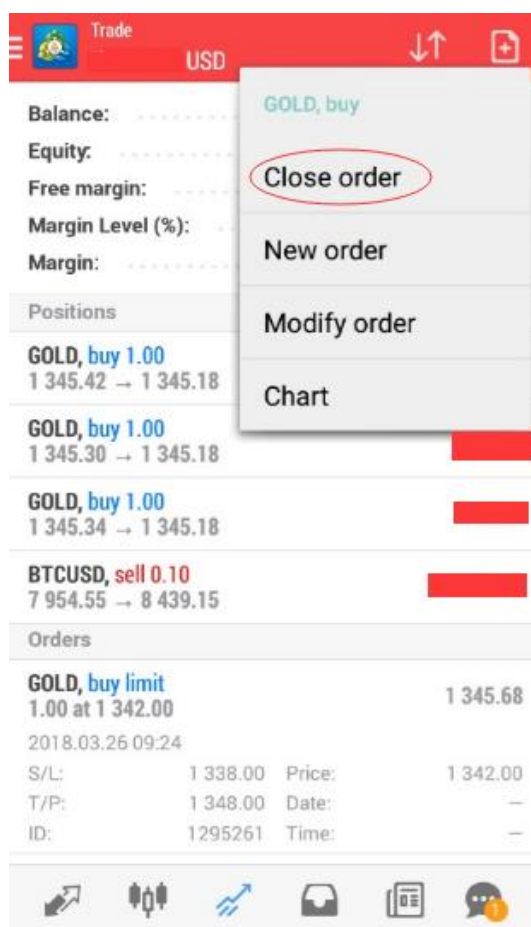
Trade
USD

GOLD, buy
Close order
New order
Modify order
Chart

Balance:
Equity:
Free margin:
Margin Level (%):
Margin:

Positions
GOLD, buy 1.00
1 345.42 → 1 345.18
GOLD, buy 1.00
1 345.30 → 1 345.18
GOLD, buy 1.00
1 345.34 → 1 345.18
BTCUSD, sell 0.10
7 954.55 → 8 439.15

Orders
GOLD, buy limit
1.00 at 1 342.00
1 345.68
2018.03.26 09:24

| S/L: | 1 338.00 | Price: | 1 342.00 |
|---|---|---|---|
| T/P: | 1 348.00 | Date: | — |
| ID: | 1295261 | Time: | — |

1